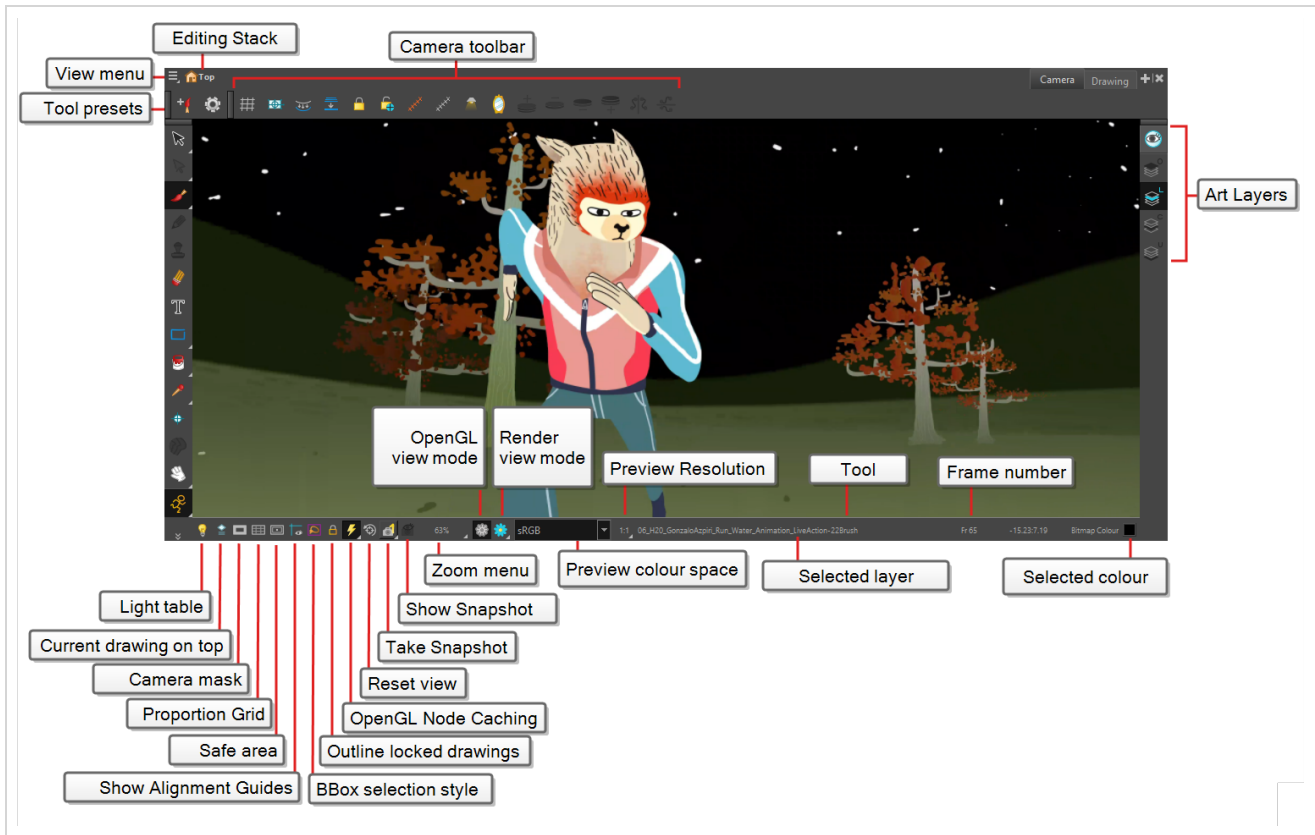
Editing Stack

Camera toolbar

View menu

Top

Camera

Drawing

Tool presets

Art Layers

OpenGL view mode

Render view mode

Preview Resolution

Tool

Frame number

63%

sRGB

1:1

06_H20_GonzaloAzpiri_Run_Water_Animation_LiveAction-22Brush

Fr:65

-15.23:7.19

Bitmap Colour

Zoom menu

Preview colour space

Selected layer

Selected colour

Light table

Show Snapshot

Current drawing on top

Take Snapshot

Camera mask

Reset view

Proportion Grid

OpenGL Node Caching

Safe area

Outline locked drawings

Show Alignment Guides

BBox selection style